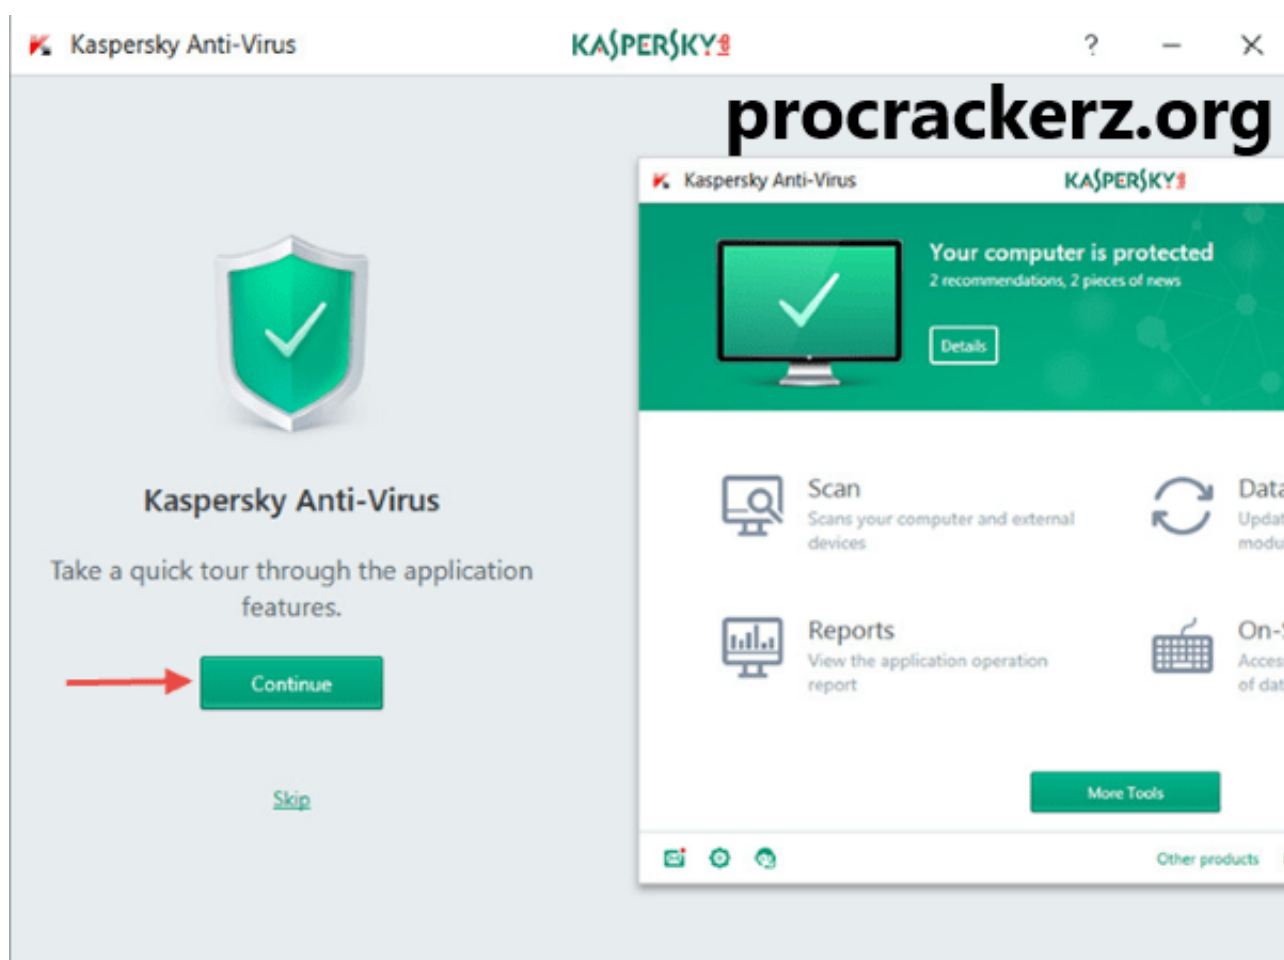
Kaspersky Anti-Virus

KASPERSKY

? — ✕

procrackerz.org

Kaspersky Anti-Virus

Take a quick tour through the application features.

Continue

Skip

Kaspersky Anti-Virus

KASPERSKY

Your computer is protected

2 recommendations, 2 pieces of news

Details

Scan

Scans your computer and external devices

Data

Updat

modu

Reports

View the application operation report

On-

Acces

of dat

More Tools

Other products